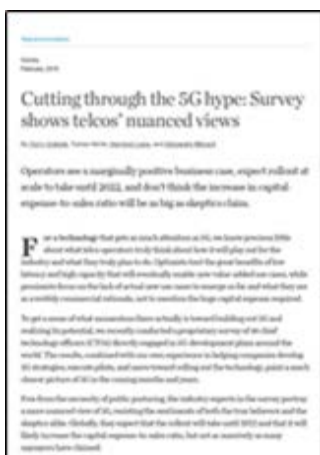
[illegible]

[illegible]

Cutting through the 5G hype: Survey shows telcos' nuanced views

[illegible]

Operators see a marginally positive business case, expect rollout at scale to take until 2022, and don't think the increase in capital expense-to-sales ratio will be as big as skeptics claim.

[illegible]

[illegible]

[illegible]